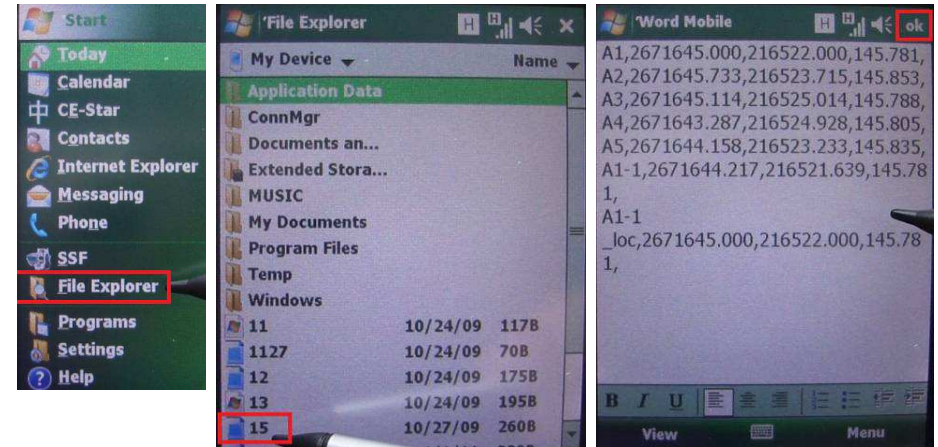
Start
Today
Calendar
CE-Star
Contacts
Internet Explorer
Messaging
Phone
SSF
File Explorer
Programs
Settings
Help

File Explorer
My Device
Name
Application Data
ConnMgr
Documents an...
Extended Stora...
MUSIC
My Documents
Program Files
Temp
Windows

| | | |
|---|---|---|
| 11 | 10/24/09 | 117B |
| 1127 | 10/24/09 | 70B |
| 12 | 10/24/09 | 175B |
| 13 | 10/24/09 | 195B |
| 15 | 10/27/09 | 260B |

Word Mobile
ok
A1,2671645.000,216522.000,145.781,
A2,2671645.733,216523.715,145.853,
A3,2671645.114,216525.014,145.788,
A4,2671643.287,216524.928,145.805,
A5,2671644.158,216523.233,145.835,
A1-1,2671644.217,216521.639,145.781,
A1-1
_loc,2671645.000,216522.000,145.781,

B I U
View
Menu